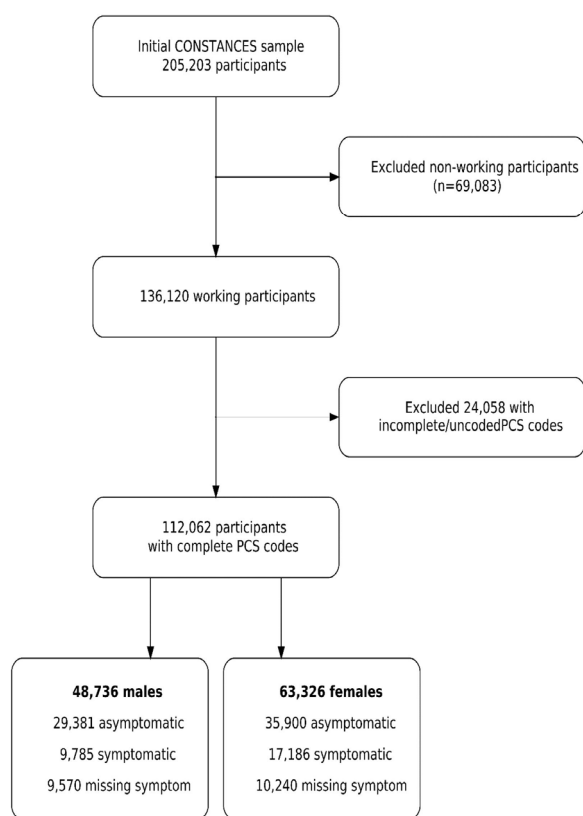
Initial CONSTANCES sample
205,203 participants

Excluded non-working participants
(n=69,083)

136,120 working participants

Excluded 24,058 with
incomplete/uncodedPCS codes

112,062 participants
with complete PCS codes

**48,736 males**
29,381 asymptomatic
9,785 symptomatic
9,570 missing symptom

**63,326 females**
35,900 asymptomatic
17,186 symptomatic
10,240 missing symptom